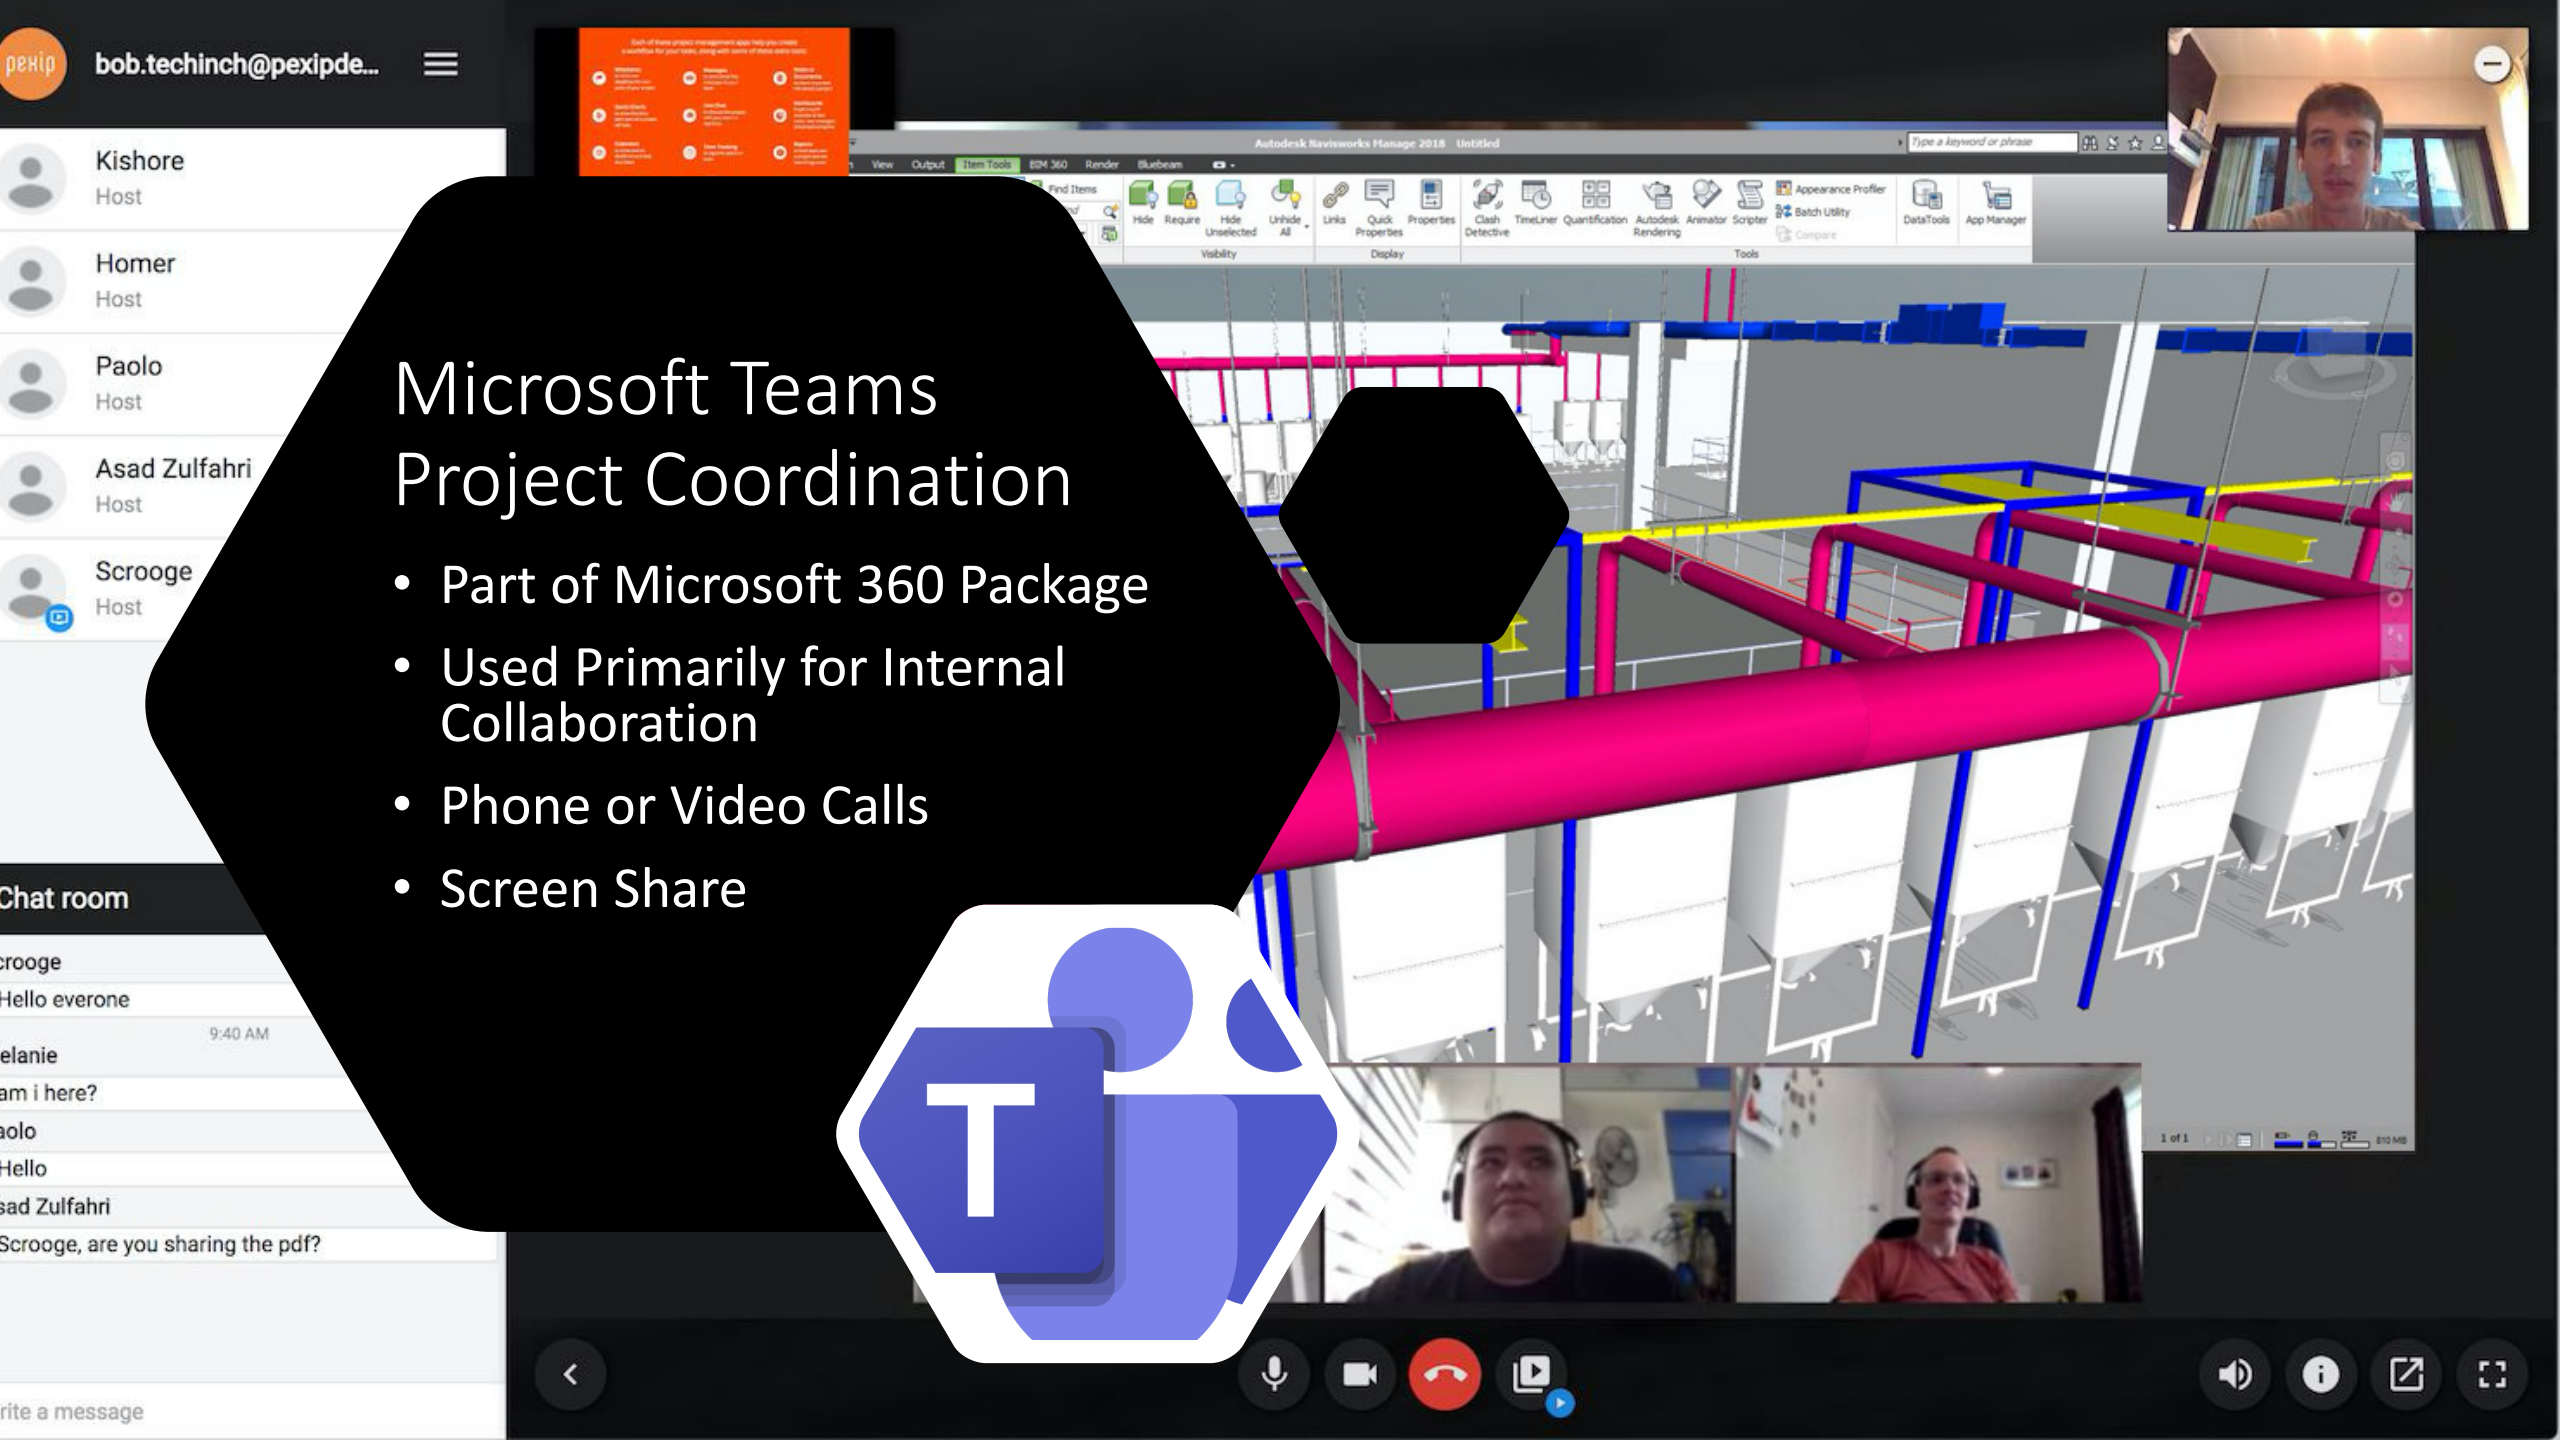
pexip bob.techinch@pexipde...

Kishore
Host

Homer
Host

Paolo
Host

Asad Zulfahri
Host

Scrooge
Host

Chat room

crooge
Hello everone
9:40 AM
elanie
am i here?
aolo
Hello
sad Zulfahri
Scrooge, are you sharing the pdf?

rite a message

Autodesk Navisworks Manage 2018 Untitled

View Output Item Tools BIM 360 Render Bluebeam

Find Items Hide Require Hide Unselected Unhide All Links Quick Properties Properties Clash Detective TimeLiner Quantification Autodesk Rendering Animator Scripter Appearance Profiler Batch Utility Compare DataTools App Manager

Visibility Display Tools

Microsoft Teams Project Coordination

• Part of Microsoft 360 Package
• Used Primarily for Internal Collaboration
• Phone or Video Calls
• Screen Share

T

1 of 1